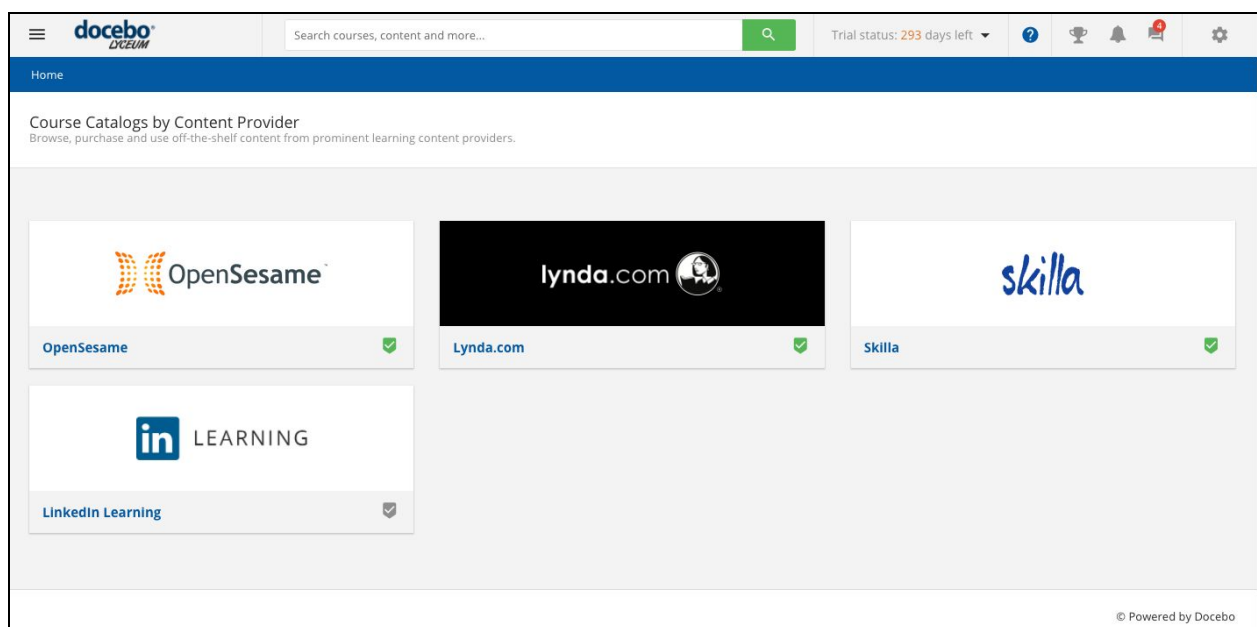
docebo LYCEUM

Search courses, content and more...

Trial status: 293 days left

4

Home

Course Catalogs by Content Provider
Browse, purchase and use off-the-shelf content from prominent learning content providers.

OpenSesame

OpenSesame

lynda.com

Lynda.com

skilla

Skilla

in LEARNING

LinkedIn Learning

© Powered by Docebo